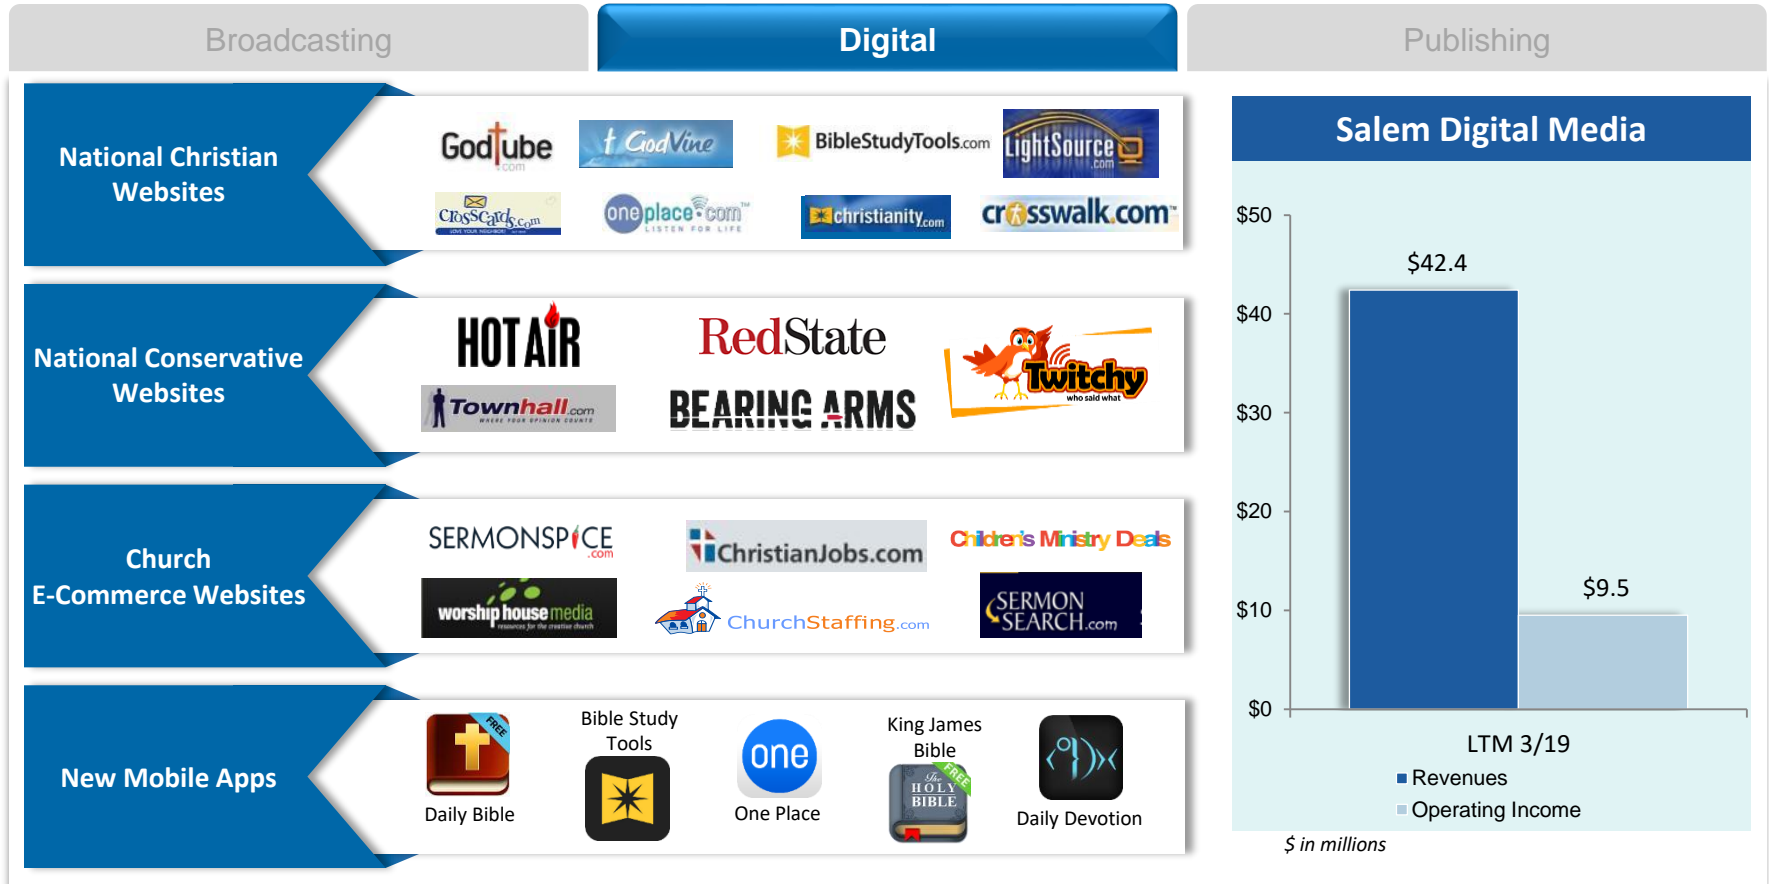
Broadcasting

Digital

Publishing

National Christian Websites

GodTube .com

GodVine

BibleStudyTools.com

LightSource .com

CrossCards.com

oneplace.com LISTEN FOR LIFE

christianity.com

crosswalk.com

National Conservative Websites

HOT AIR

RedState

Twitchy who said what

Townhall.com

BEARING ARMS

Church E-Commerce Websites

SERMONSPICE .com

ChristianJobs.com

Children's Ministry Deals

worship house media

ChurchStaffing.com

SERMON SEARCH.com

New Mobile Apps

Daily Bible

Bible Study Tools

one

One Place

King James Bible

The HOLY BIBLE

Daily Devotion

Salem Digital Media

$50

$40

$30

$20

$10

$0

$42.4

$9.5

LTM 3/19

Revenues

Operating Income

$ in millions